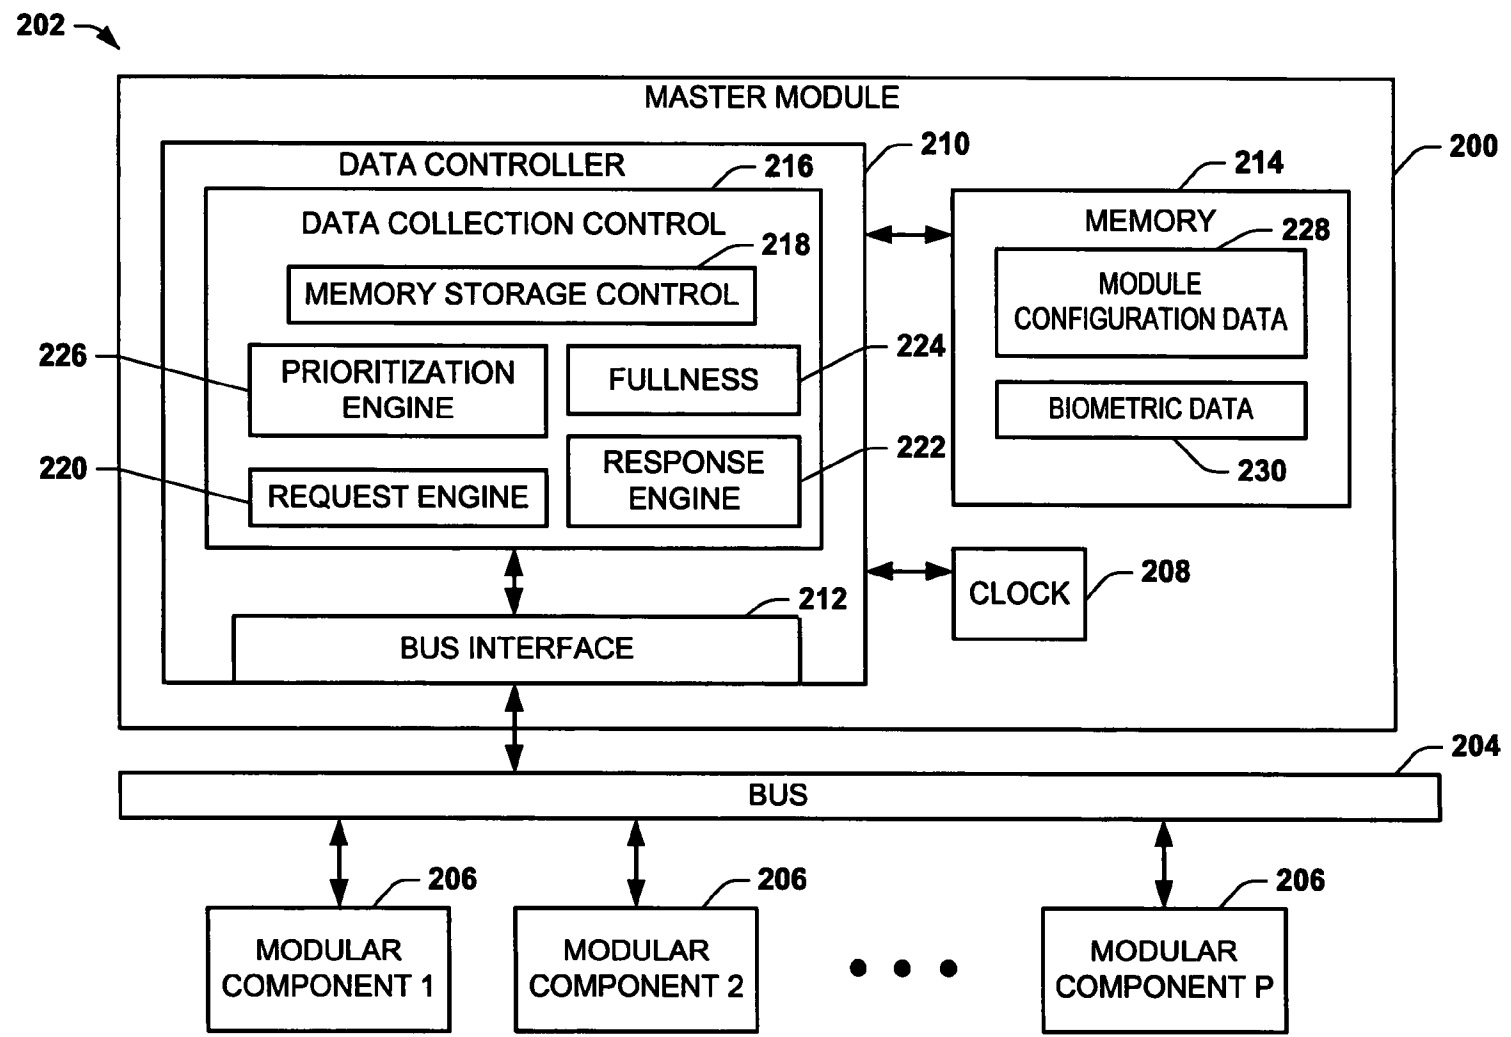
202

MASTER MODULE

200

DATA CONTROLLER

210

216

DATA COLLECTION CONTROL

218

MEMORY STORAGE CONTROL

226

PRIORITIZATION ENGINE

FULLNESS

224

220

REQUEST ENGINE

RESPONSE ENGINE

222

214

MEMORY

228

MODULE CONFIGURATION DATA

BIOMETRIC DATA

230

CLOCK

208

212

BUS INTERFACE

204

BUS

206

MODULAR COMPONENT 1

206

MODULAR COMPONENT 2

206

MODULAR COMPONENT P